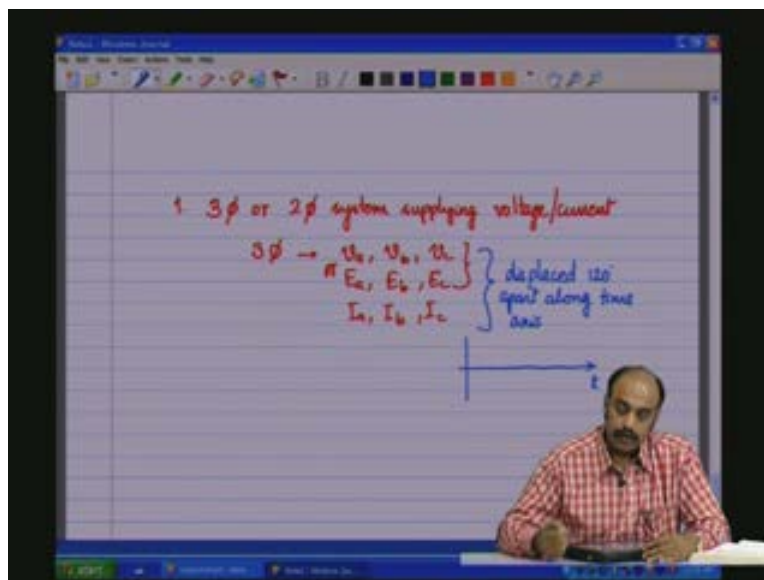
Untitled - Windows Journal

File Edit View Insert Actions Tools Help

B I

1 3ϕ or 2ϕ systems supplying voltage/current

3ϕ → $v_a, v_b, v_c$
$E_a, E_b, E_c$
$I_a, I_b, I_c$

displaced 120° apart along time axis

t

start